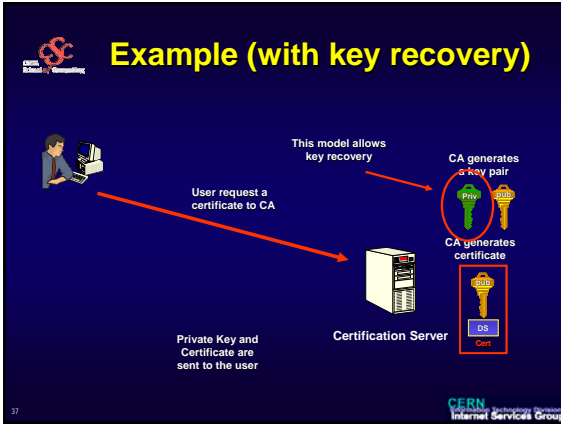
CSC
CERN School of Computing

Example (with key recovery)

This model allows key recovery

CA generates a key pair

Priv

pub

User request a certificate to CA

CA generates certificate

pub

DS

Cert

Certification Server

Private Key and Certificate are sent to the user

37

CERN
Information Technology Division
Internet Services Group